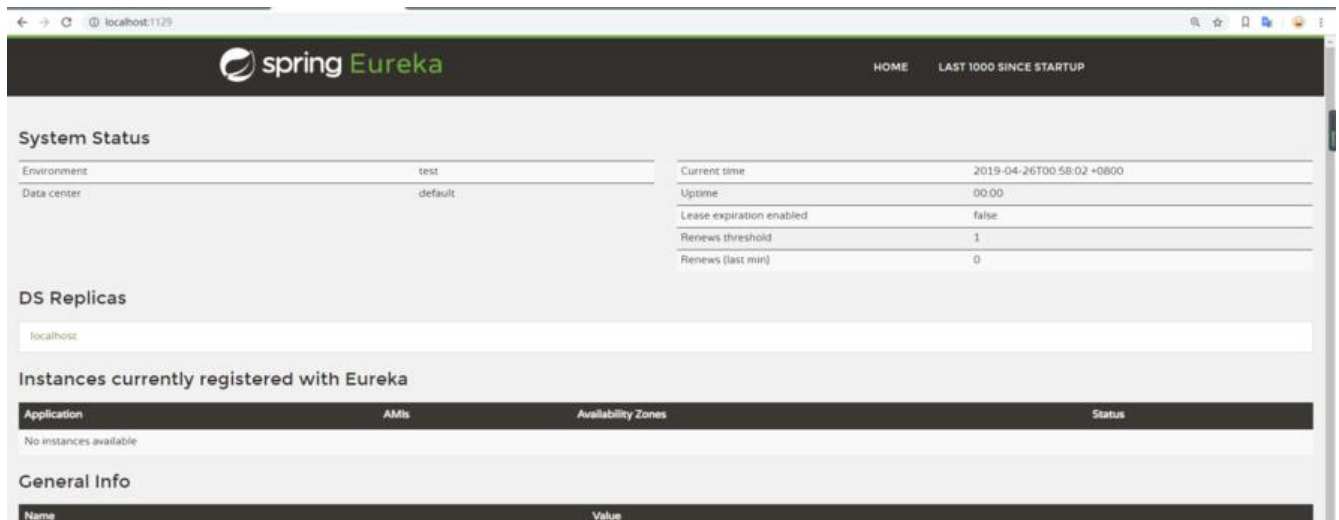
localhost:1129

spring Eureka

HOME LAST 1000 SINCE STARTUP

System Status

| Environment | test |
|---|---|
| Data center | default |

| Current time | 2019-04-26T00:58:02 +0800 |
|---|---|
| Uptime | 00:00 |
| Lease expiration enabled | false |
| Renews threshold | 1 |
| Renews (last min) | 0 |

DS Replicas

localhost

Instances currently registered with Eureka

| Application | AMIs | Availability Zones | Status |
|---|---|---|---|
| No instances available | | | |

General Info

| Name | Value |
|---|---|